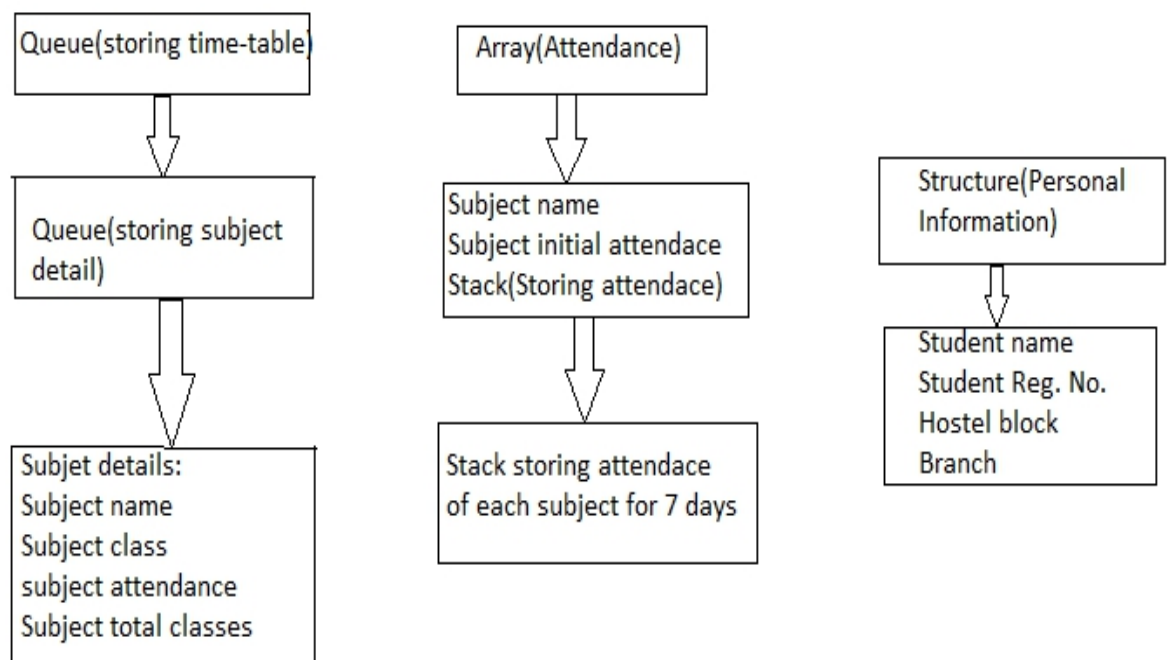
Queue(storing time-table)

Queue(storing subject detail)

Subjet details:
Subject name
Subject class
subject attendance
Subject total classes

Array(Attendance)

Subject name
Subject initial attendace
Stack(Storing attendace)

Stack storing attendace of each subject for 7 days

Structure(Personal Information)

Student name
Student Reg. No.
Hostel block
Branch